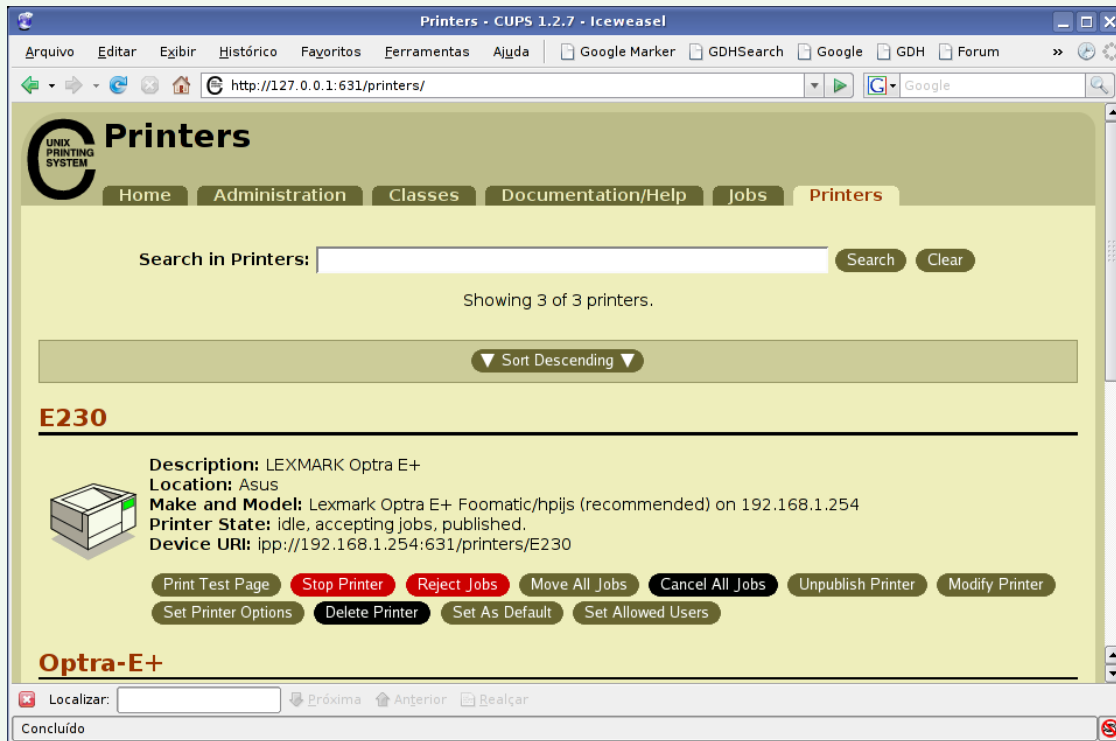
Printers - CUPS 1.2.7 - Iceweasel

Arquivo Editar Exibir Histórico Favoritos Ferramentas Ajuda Google Marker GDHSearch Google GDH Forum »

http://127.0.0.1:631/printers/

Google

UNIX PRINTING SYSTEM

Printers

Home Administration Classes Documentation/Help Jobs Printers

Search in Printers: Search Clear

Showing 3 of 3 printers.

▼ Sort Descending ▼

E230

Description: LEXMARK Optra E+
Location: Asus
Make and Model: Lexmark Optra E+ Foomatic/hpijs (recommended) on 192.168.1.254
Printer State: idle, accepting jobs, published.
Device URI: ipp://192.168.1.254:631/printers/E230

Print Test Page Stop Printer Reject Jobs Move All Jobs Cancel All Jobs Unpublish Printer Modify Printer Set Printer Options Delete Printer Set As Default Set Allowed Users

Optra-E+

Localizar: Próxima Anterior Realçar

Concluído